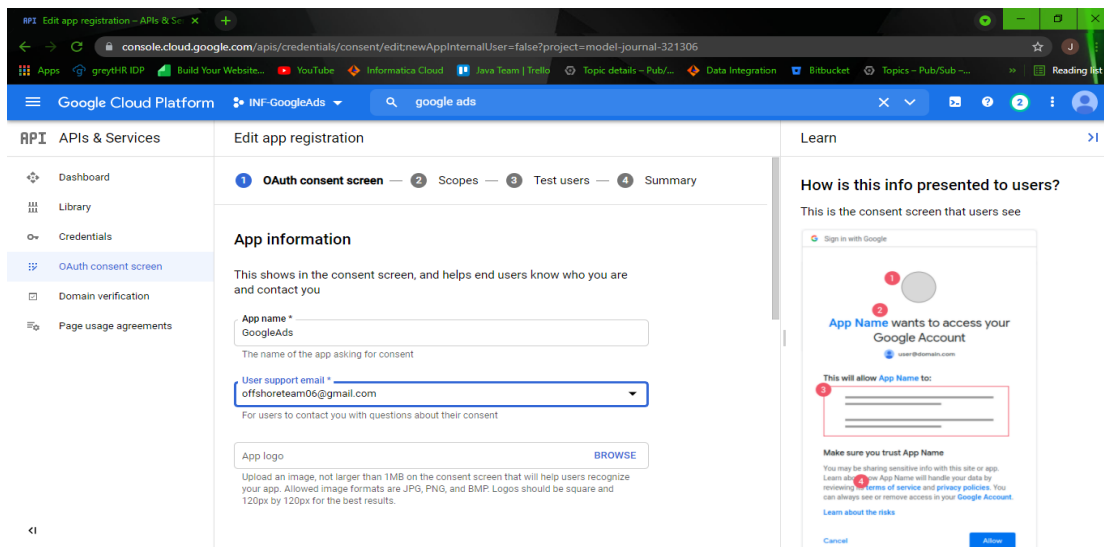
API Edit app registration – APIs & Se ×  +

console.cloud.google.com/apis/credentials/consent/edit;newAppInternalUser=false?project=model-journal-321306

Apps  greytHR IDP  Build Your Website...  YouTube  Informatica Cloud  Java Team | Trello  Topic details – Pub/...  Data Integration  Bitbucket  Topics – Pub/Sub –...  »  Reading list

Google Cloud Platform  INF-GoogleAds  google ads

API APIs & Services

Dashboard
Library
Credentials
OAuth consent screen
Domain verification
Page usage agreements

Edit app registration

1 OAuth consent screen — 2 Scopes — 3 Test users — 4 Summary

App information

This shows in the consent screen, and helps end users know who you are and contact you

App name *
GoogleAds
The name of the app asking for consent

User support email *
offshoreteam06@gmail.com
For users to contact you with questions about their consent

App logo  BROWSE
Upload an image, not larger than 1MB on the consent screen that will help users recognize your app. Allowed image formats are JPG, PNG, and BMP. Logos should be square and 120px by 120px for the best results.

Learn

How is this info presented to users?

This is the consent screen that users see

Sign in with Google

1

2

App Name wants to access your Google Account

user@domain.com

This will allow App Name to:

3

Make sure you trust App Name

You may be sharing sensitive info with this site or app. Learn about how App Name will handle your data by reviewing its terms of service and privacy policies. You can always see or remove access in your Google Account.

4

Learn about the risks

Cancel  Allow